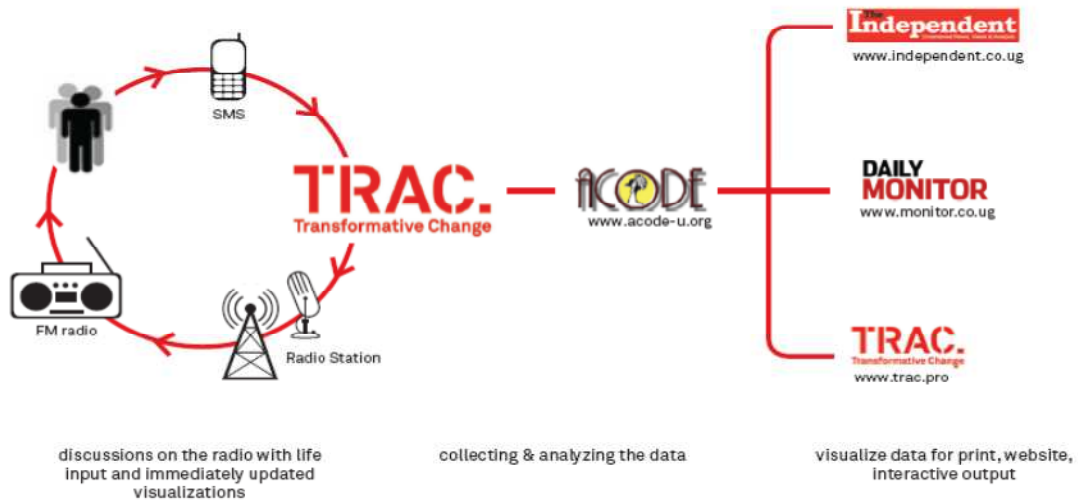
SMS

TRAC.
Transformative Change

FM radio

Radio Station

ACODE
www.acode-u.org

The Independent
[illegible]
www.independent.co.ug

DAILY MONITOR
www.monitor.co.ug

TRAC.
Transformative Change
www.trac.pro

discussions on the radio with life input and immediately updated visualizations

collecting & analyzing the data

visualize data for print, website, interactive output